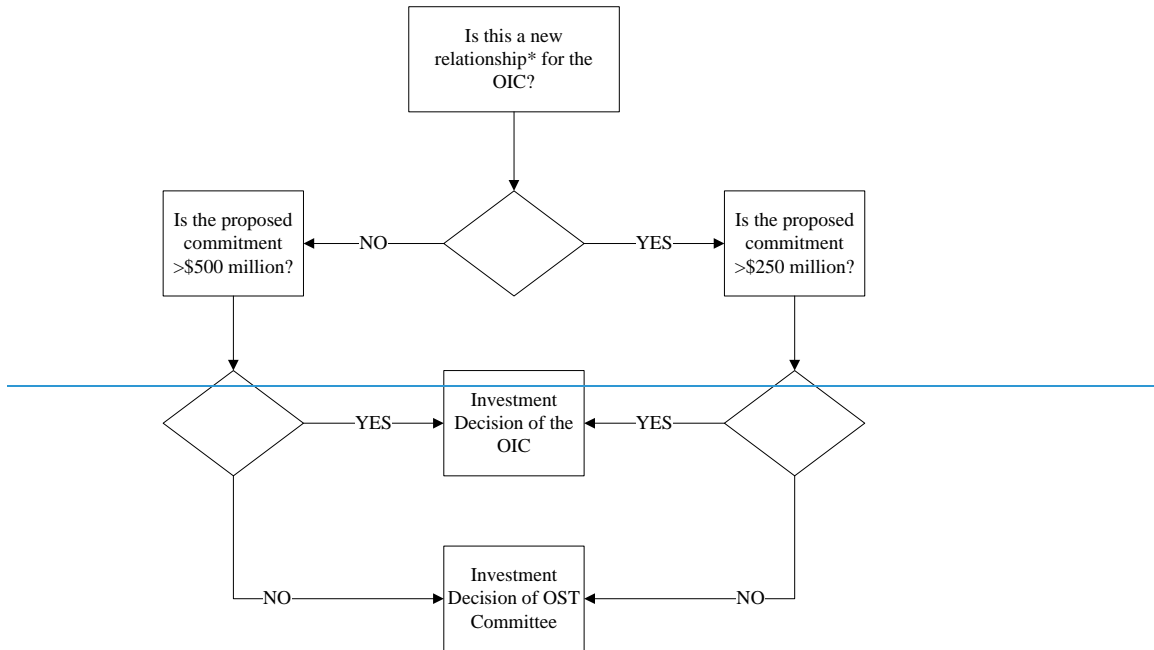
Is this a new relationship* for the OIC?

NO

YES

Is the proposed commitment >\$500 million?

Is the proposed commitment >\$250 million?

YES

Investment Decision of the OIC

YES

NO

Investment Decision of OST Committee

NO